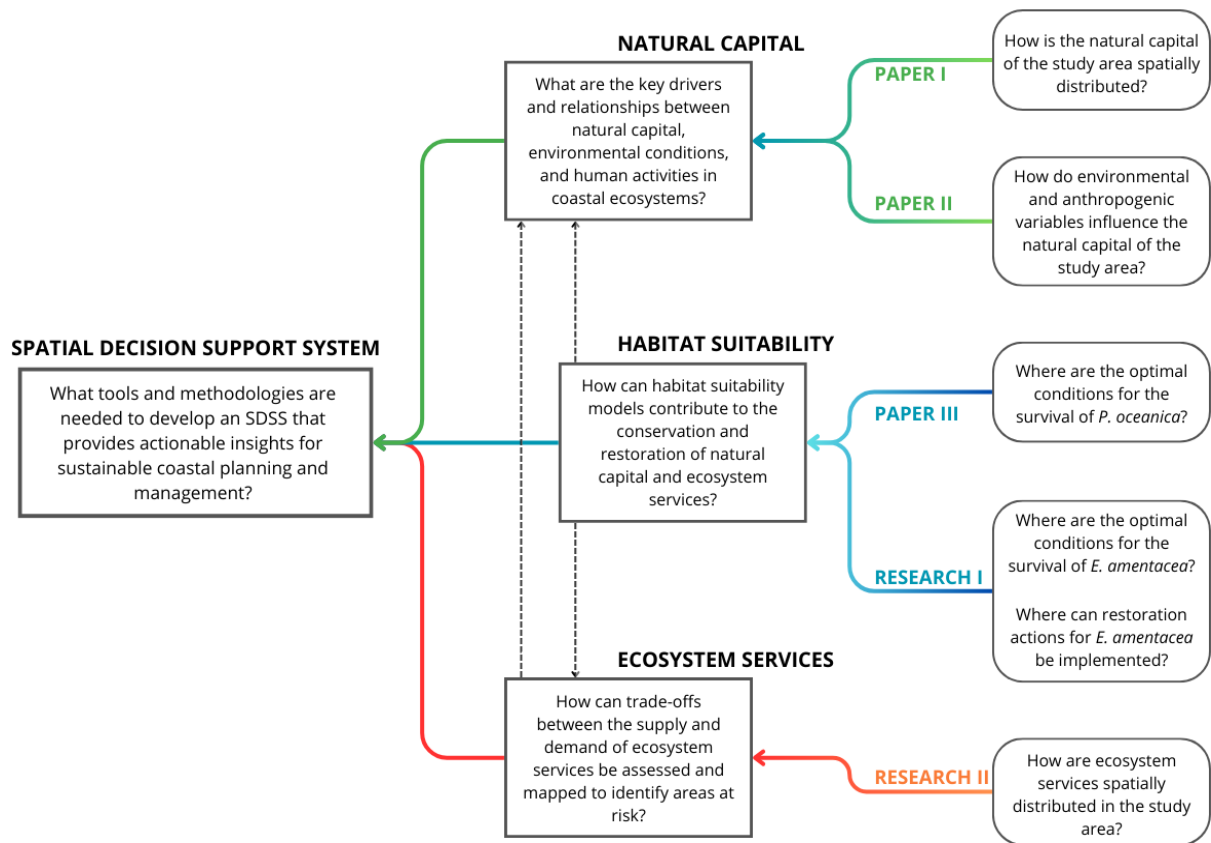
NATURAL CAPITAL

What are the key drivers and relationships between natural capital, environmental conditions, and human activities in coastal ecosystems?

PAPER I

How is the natural capital of the study area spatially distributed?

PAPER II

How do environmental and anthropogenic variables influence the natural capital of the study area?

SPATIAL DECISION SUPPORT SYSTEM

What tools and methodologies are needed to develop an SDSS that provides actionable insights for sustainable coastal planning and management?

HABITAT SUITABILITY

How can habitat suitability models contribute to the conservation and restoration of natural capital and ecosystem services?

PAPER III

Where are the optimal conditions for the survival of *P. oceanica*?

RESEARCH I

Where are the optimal conditions for the survival of *E. amentacea*?

Where can restoration actions for *E. amentacea* be implemented?

ECOSYSTEM SERVICES

How can trade-offs between the supply and demand of ecosystem services be assessed and mapped to identify areas at risk?

RESEARCH II

How are ecosystem services spatially distributed in the study area?